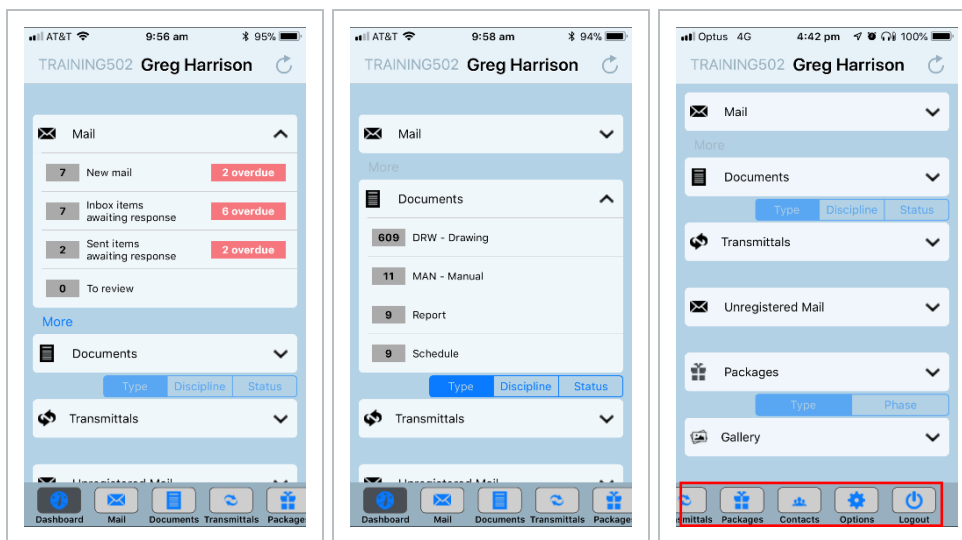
AT&T 9:56 am 95%

TRAINING502 Greg Harrison

Mail

7 New mail 2 overdue

7 Inbox items awaiting response 6 overdue

2 Sent items awaiting response 2 overdue

0 To review

More

Documents

Type Discipline Status

Transmittals

Unregistered Mail

Dashboard Mail Documents Transmittals Packages

AT&T 9:58 am 94%

TRAINING502 Greg Harrison

Mail

More

Documents

609 DRW - Drawing

11 MAN - Manual

9 Report

9 Schedule

Type Discipline Status

Transmittals

Unregistered Mail

Dashboard Mail Documents Transmittals Packages

Optus 4G 4:42 pm 100%

TRAINING502 Greg Harrison

Mail

More

Documents

Type Discipline Status

Transmittals

Unregistered Mail

Packages

Type Phase

Gallery

nsmittals Packages Contacts Options Logout